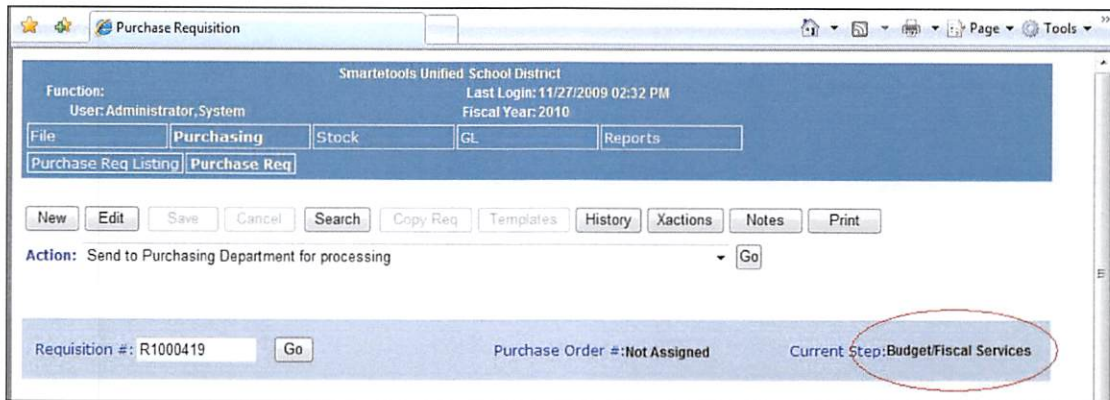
Purchase Requisition

Page ▾ Tools ▾

Function:
User: Administrator, System

Smartetools Unified School District
Last Login: 11/27/2009 02:32 PM
Fiscal Year: 2010

File | Purchasing | Stock | GL | Reports

Purchase Req Listing | Purchase Req

New | Edit | Save | Cancel | Search | Copy Req | Templates | History | Xactions | Notes | Print

Action: Send to Purchasing Department for processing Go

Requisition #: R1000419 Go

Purchase Order #: Not Assigned

Current Step: Budget/Fiscal Services